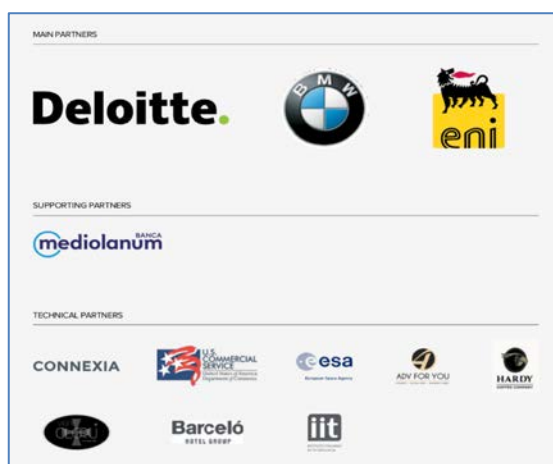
MAIN PARTNERS

Deloitte.

BMW

eni

SUPPORTING PARTNERS

BANCA mediolanum

TECHNICAL PARTNERS

CONNEXIA

U.S. COMMERCIAL SERVICE United States of America Department of Commerce

esa European Space Agency

ADV FOR YOU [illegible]

HARDY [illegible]

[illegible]

Barceló HOTEL GROUP

iit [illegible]